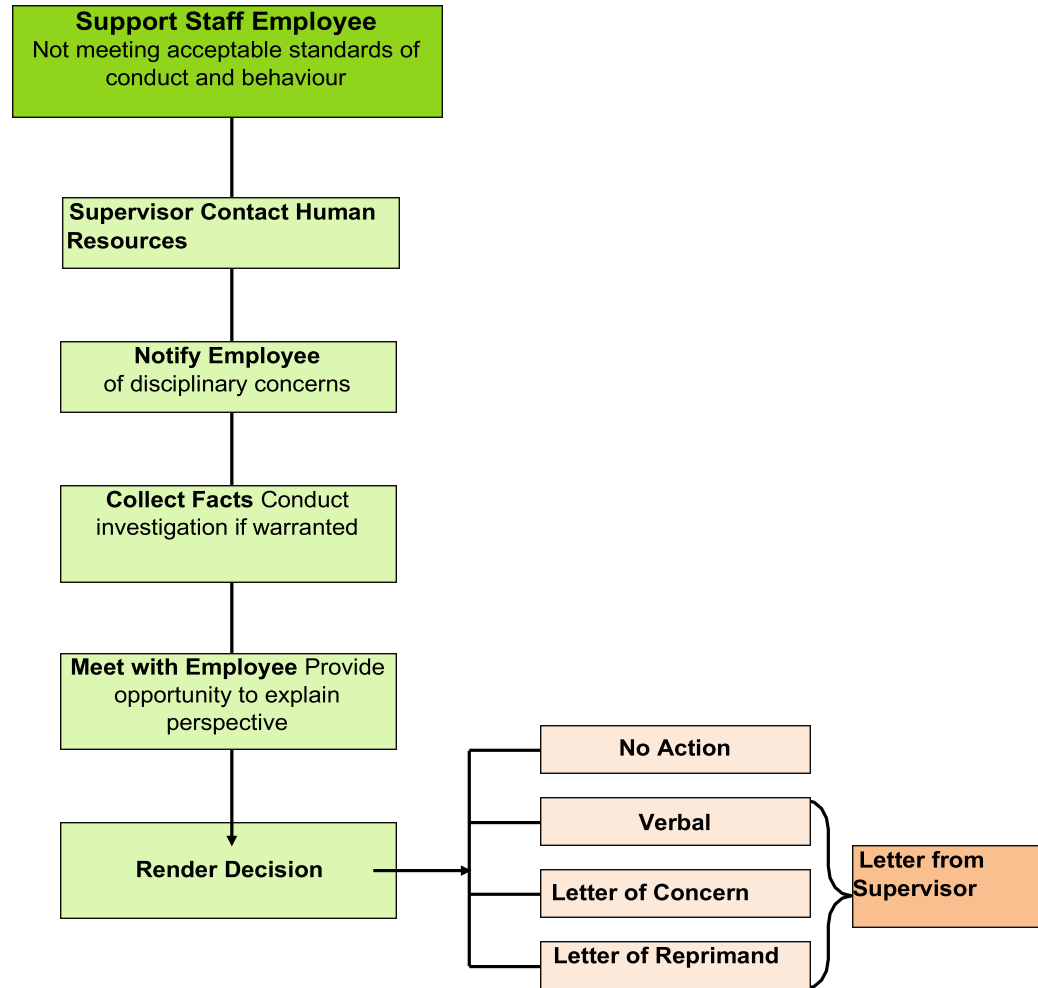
Support Staff Employee
Not meeting acceptable standards of conduct and behaviour

Supervisor Contact Human Resources

Notify Employee
of disciplinary concerns

Collect Facts Conduct investigation if warranted

Meet with Employee Provide opportunity to explain perspective

Render Decision

No Action

Verbal

Letter of Concern

Letter of Reprimand

Letter from Supervisor